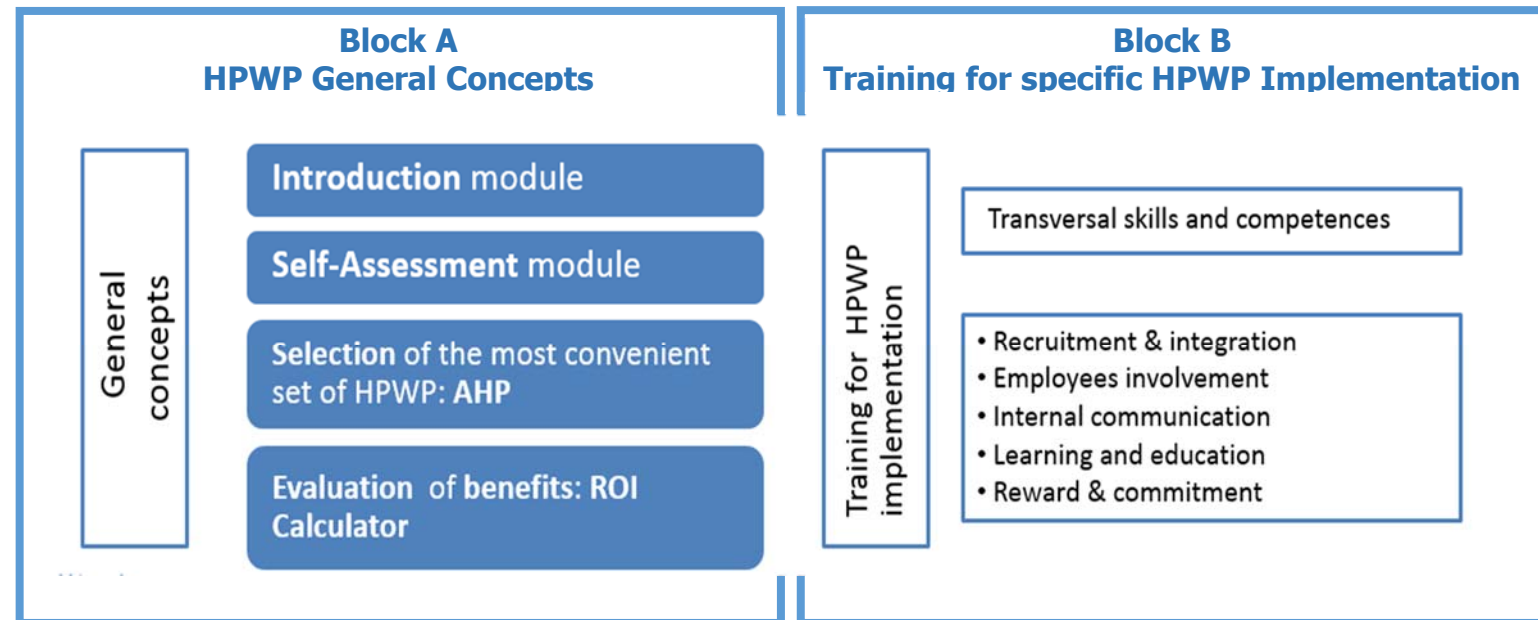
Block A
HPWP General Concepts

General concepts

Introduction module

Self-Assessment module

Selection of the most convenient set of HPWP: AHP

Evaluation of benefits: ROI Calculator

Block B
Training for specific HPWP Implementation

Training for HPWP implementation

Transversal skills and competences

• Recruitment & integration
• Employees involvement
• Internal communication
• Learning and education
• Reward & commitment